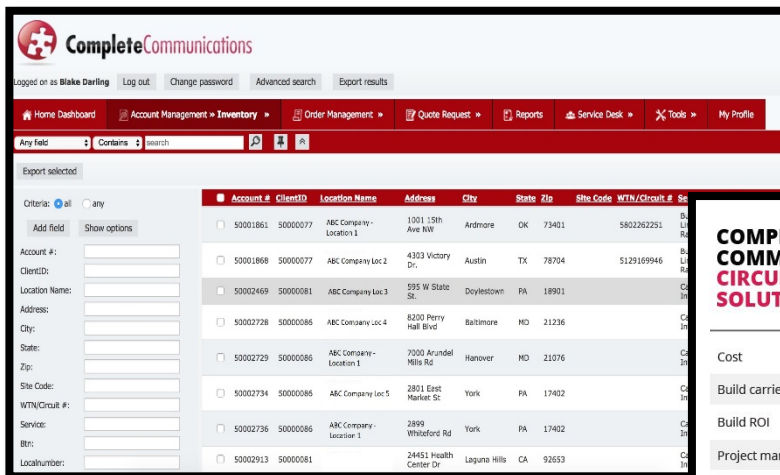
CompleteCommunications

Logged on as Blake Darling Log out Change password Advanced search Export results

Home Dashboard | Account Management » Inventory » | Order Management » | Quote Request » | Reports | Service Desk » | Tools » | My Profile

Any field Contains search

Export selected

Criteria: all any

Add field Show options

Account #:
ClientID:
Location Name:
Address:
City:
State:
Zip:
Site Code:
WTN/Circuit #:
Service:
Btn:
Localnumber:

| Account # | ClientID | Location Name | Address | City | State | Zip | Site Code | WTN/Circuit # | Se |
|---|---|---|---|---|---|---|---|---|---|
| 50001861 | 50000077 | ABC Company - Location 1 | 1001 15th Ave NW | Ardmore | OK | 73401 | | 5802262251 | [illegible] |
| 50001868 | 50000077 | ABC Company Loc 2 | 4303 Victory Dr. | Austin | TX | 78704 | | 5129169946 | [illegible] |
| 50002469 | 50000081 | ABC Company Loc 3 | 595 W State St. | Doylestown | PA | 18901 | | | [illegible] |
| 50002728 | 50000086 | ABC Company Loc 4 | 8200 Perry Hall Blvd | Baltimore | MD | 21236 | | | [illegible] |
| 50002729 | 50000086 | ABC Company - Location 1 | 7000 Arundel Mills Rd | Hanover | MD | 21076 | | | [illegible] |
| 50002734 | 50000086 | ABC Company Loc 5 | 2801 East Market St | York | PA | 17402 | | | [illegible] |
| 50002736 | 50000086 | ABC Company - Location 1 | 2899 Whiteford Rd | York | PA | 17402 | | | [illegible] |
| 50002913 | 50000081 | | 24451 Health Center Dr | Laguna Hills | CA | 92653 | | | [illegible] |

COMPL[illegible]
COMM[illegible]
CIRCU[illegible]
SOLUT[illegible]

Cost
Build carri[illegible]
Build ROI
Project ma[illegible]